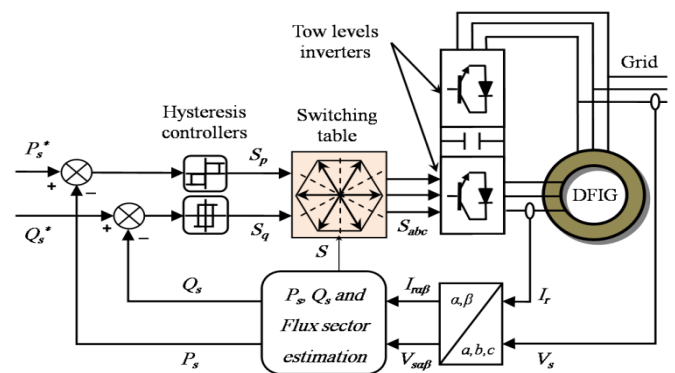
Tow levels inverters

Grid

Hysteresis controllers

Switching table

$P_s^*$

+

−

$S_p$

$Q_s^*$

+

−

$S_q$

$S_{abc}$

DFIG

$S$

$Q_s$

$P_s$, $Q_s$ and Flux sector estimation

$I_{r\alpha\beta}$

$\alpha,\beta$

$a,b,c$

$I_r$

$P_s$

$V_{s\alpha\beta}$

$V_s$